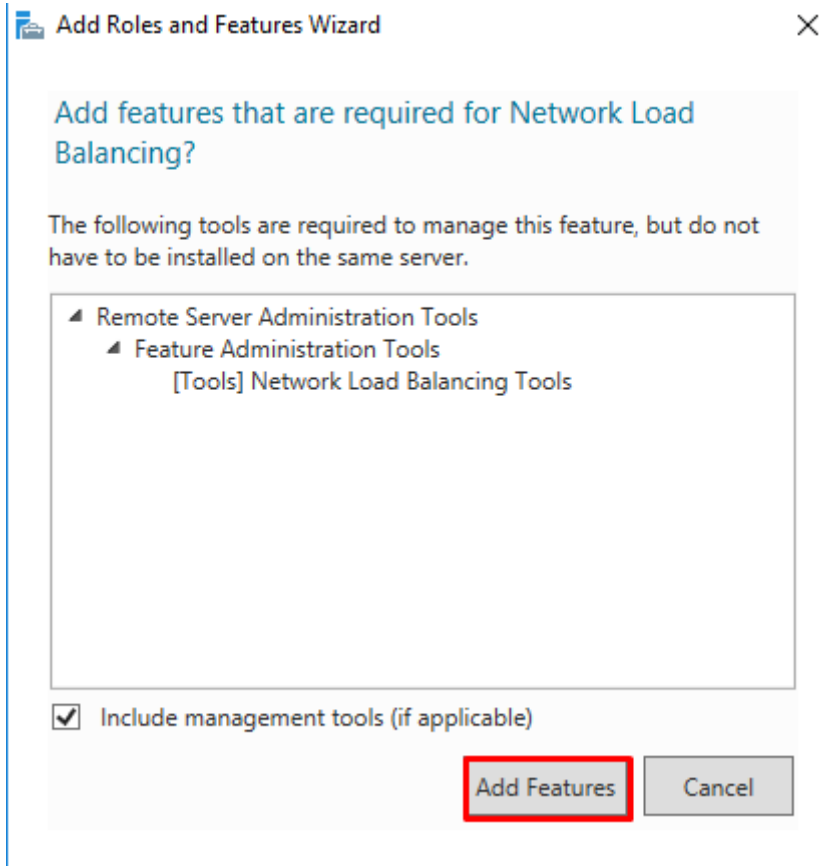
Add Roles and Features Wizard

Add features that are required for Network Load Balancing?

The following tools are required to manage this feature, but do not have to be installed on the same server.

Remote Server Administration Tools
Feature Administration Tools
[Tools] Network Load Balancing Tools

Include management tools (if applicable)

Add Features
Cancel